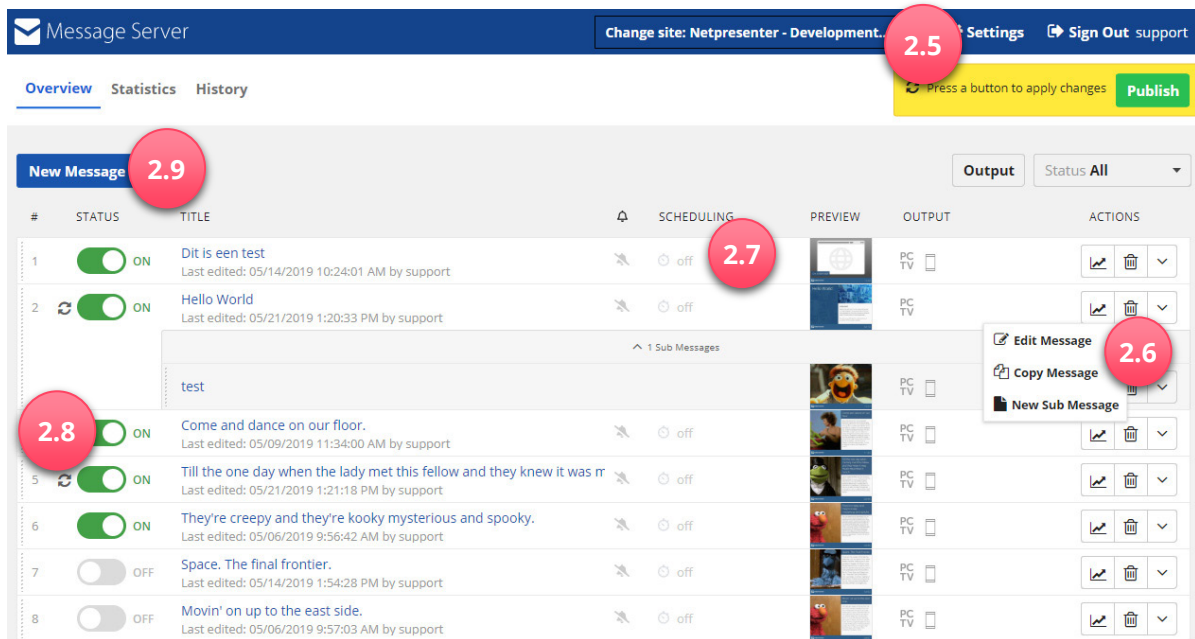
Message Server

Change site: Netpresenter - Development...

2.5

Settings

Sign Out support

Overview Statistics History

Press a button to apply changes

Publish

New Message

2.9

Output

Status All

| # | STATUS | TITLE | | SCHEDULING | PREVIEW | OUTPUT | ACTIONS |
|---|---|---|---|---|---|---|---|
| 1 | ON | Dit is een test Last edited: 05/14/2019 10:24:01 AM by support | | off | | PC TV | |
| 2 | ON | Hello World Last edited: 05/21/2019 1:20:33 PM by support | | off | | PC TV | |

2.7

1 Sub Messages

test

PC TV

Edit Message

Copy Message

New Sub Message

2.6

2.8

| # | STATUS | TITLE | | SCHEDULING | PREVIEW | OUTPUT | ACTIONS |
|---|---|---|---|---|---|---|---|
| | ON | Come and dance on our floor. Last edited: 05/09/2019 11:34:00 AM by support | | off | | PC TV | |
| 5 | ON | Till the one day when the lady met this fellow and they knew it was m Last edited: 05/21/2019 1:21:18 PM by support | | off | | PC TV | |
| 6 | ON | They're creepy and they're kooky mysterious and spooky. Last edited: 05/06/2019 9:56:42 AM by support | | off | | PC TV | |
| 7 | OFF | Space. The final frontier. Last edited: 05/14/2019 1:54:28 PM by support | | off | | PC TV | |
| 8 | OFF | Movin' on up to the east side. Last edited: 05/06/2019 9:57:03 AM by support | | off | | PC TV | |